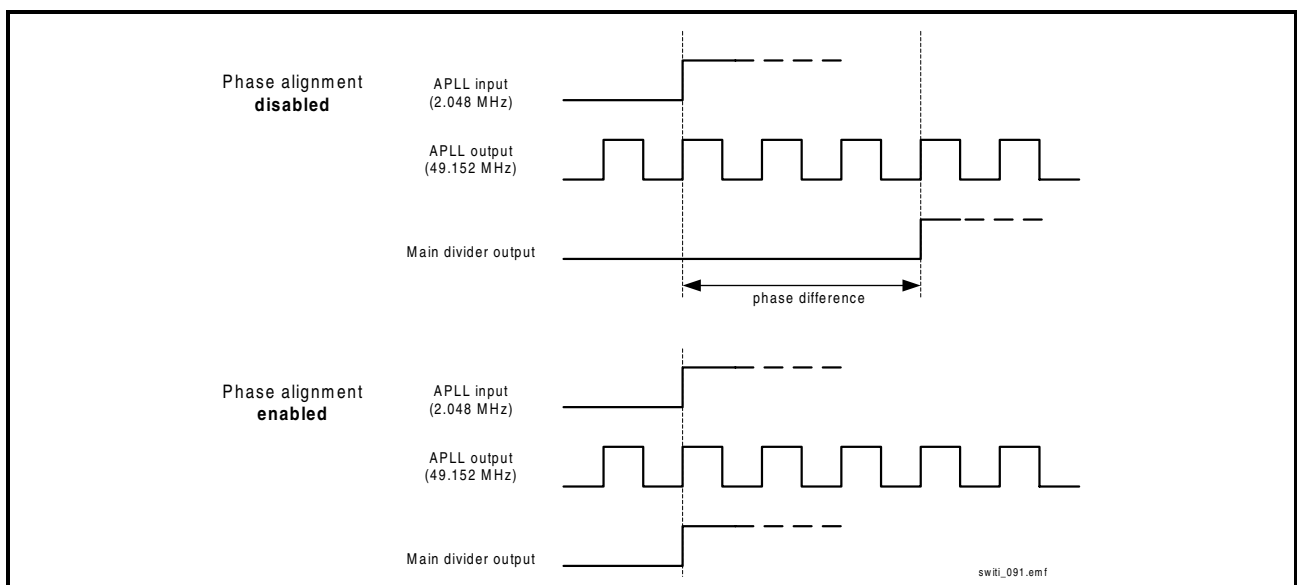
Phase alignment
disabled

APLL input
(2.048 MHz)

APLL output
(49.152 MHz)

Main divider output

phase difference

Phase alignment
enabled

APLL input
(2.048 MHz)

APLL output
(49.152 MHz)

Main divider output

switi_091.emf